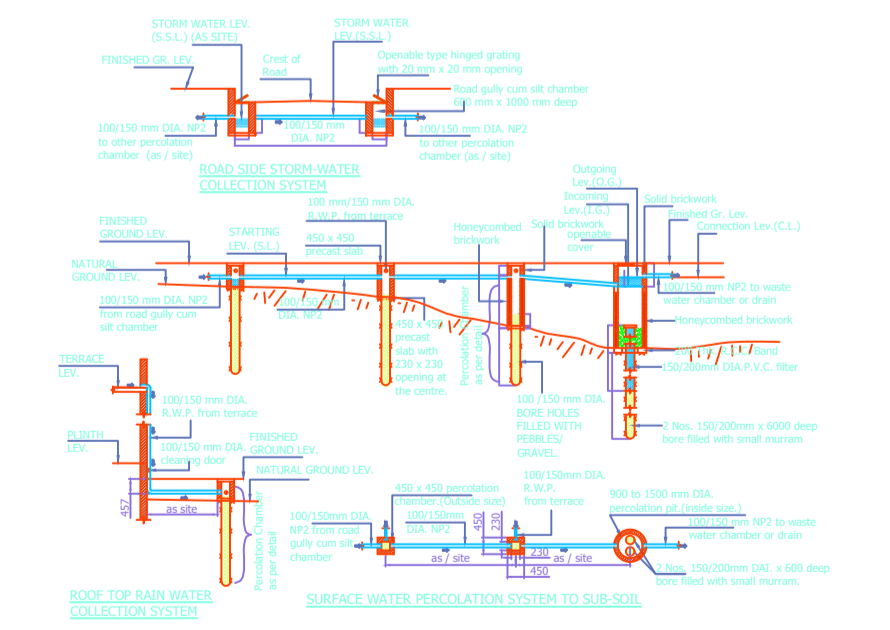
STORM WATER LEV. (S.S.L.) (AS SITE)

STORM WATER LEV.(S.S.L.)

FINISHED GR. LEV.

Crest of Road

Openable type hinged grating with 20 mm x 20 mm opening

Road gully cum silt chamber 600 mm x 1000 mm deep

100/150 mm DIA. NP2 to other percolation chamber (as / site)

100/150 mm DIA. NP2

100/150 mm DIA. NP2 to other percolation chamber (as / site)

ROAD SIDE STORM-WATER COLLECTION SYSTEM

Outgoing Lev.(O.G.)

Incoming Lev.(I.G.)

Solid brickwork

Finished Gr. Lev.

Connection Lev.(C.L.)

100 mm/150 mm DIA. R.W.P. from terrace

Honeycombed brickwork

Solid brickwork

openable cover

FINISHED GROUND LEV.

STARTING LEV. (S.L.)

450 x 450 precast slab

NATURAL GROUND LEV.

100/150 mm DIA. NP2 from road gully cum silt chamber

100/150 mm DIA. NP2

450 x 450 precast slab with 230 x 230 opening at the centre.

Percolation Chamber as per detail

100/150 mm NP2 to waste water chamber or drain

Honeycombed brickwork

100 mm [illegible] Band

150/200mm DIA.P.V.C. filter

100 /150 mm DIA. BORE HOLES FILLED WITH PEBBLES/ GRAVEL.

2 Nos. 150/200mm x 6000 deep bore filled with small murram

TERRACE LEV.

100/150 mm DIA. R.W.P. from terrace

PLINTH LEV.

100/150 mm DIA. cleaning door

FINISHED GROUND LEV.

NATURAL GROUND LEV.

457

as site

Percolation Chamber as per detail

450 x 450 percolation chamber (Outside size)

100/150mm DIA. R.W.P. from terrace

900 to 1500 mm DIA. percolation pit.(inside size.)

100/150mm DIA. NP2 from road gully cum silt chamber

100/150mm DIA. NP2

450

230

230

as / site

as / site

450

100/150 mm NP2 to waste water chamber or drain

2 Nos. 150/200mm DAI. x 600 deep bore filled with small murram

ROOF TOP RAIN WATER COLLECTION SYSTEM

SURFACE WATER PERCOLATION SYSTEM TO SUB-SOIL